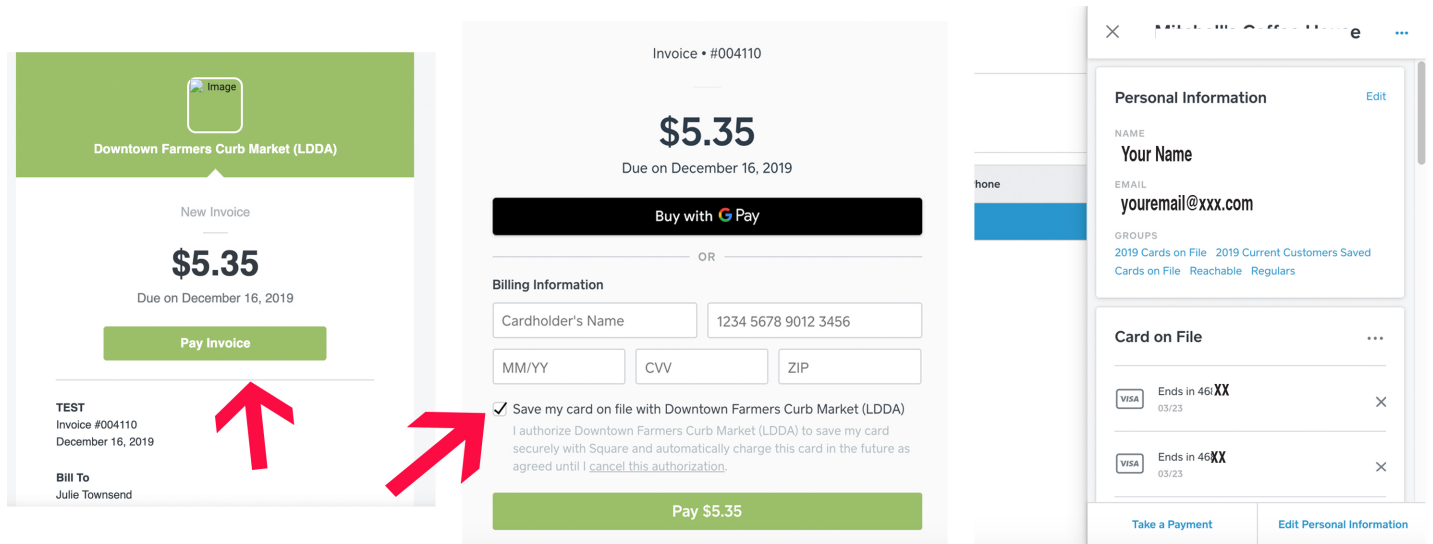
Image

Downtown Farmers Curb Market (LDDA)

New Invoice

$5.35

Due on December 16, 2019

Pay Invoice

TEST
Invoice #004110
December 16, 2019

Bill To
Julie Townsend

Invoice • #004110

$5.35

Due on December 16, 2019

Buy with G Pay

OR

Billing Information

Cardholder's Name

1234 5678 9012 3456

MM/YY

CVV

ZIP

Save my card on file with Downtown Farmers Curb Market (LDDA)

I authorize Downtown Farmers Curb Market (LDDA) to save my card securely with Square and automatically charge this card in the future as agreed until I cancel this authorization.

Pay $5.35

hone

Mitchell's Coffee House

Personal Information

Edit

NAME
Your Name

EMAIL
youremail@xxx.com

GROUPS
2019 Cards on File 2019 Current Customers Saved Cards on File Reachable Regulars

Card on File

VISA
Ends in 46XX
03/23

VISA
Ends in 46XX
03/23

Take a Payment

Edit Personal Information